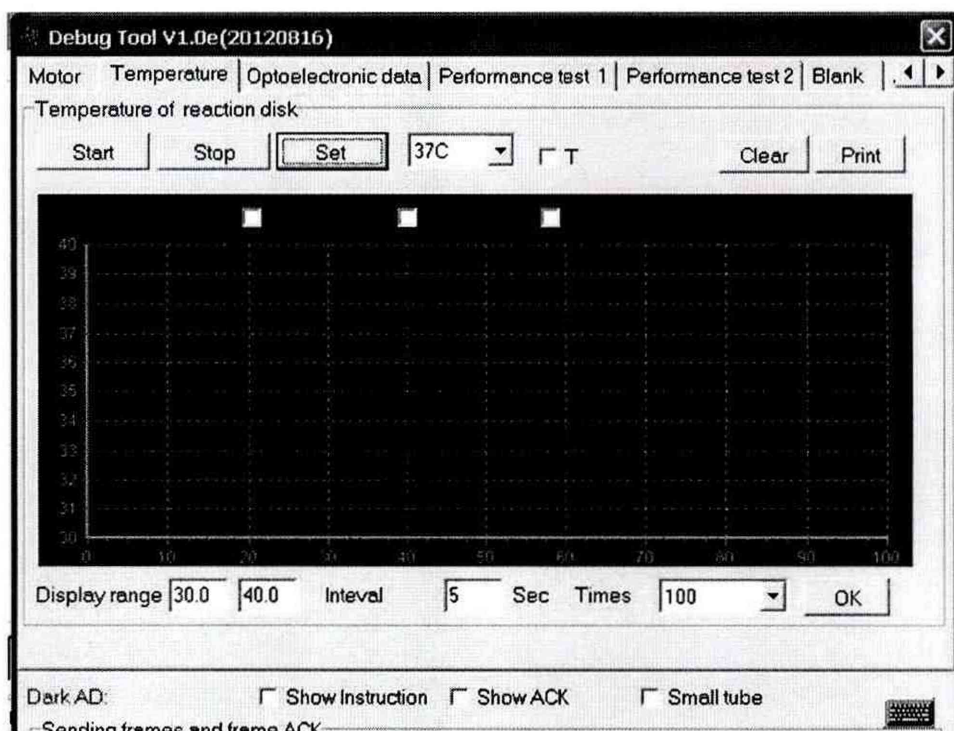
Debug Tool V1.0e(20120816)

Motor | Temperature | Optoelectronic data | Performance test 1 | Performance test 2 | Blank

Temperature of reaction disk

Start | Stop | Set | 37C | T | Clear | Print

40
39
38
37
36
35
34
33
32
31
30

0 10 20 30 40 50 60 70 80 90 100

Display range 30.0 40.0 Inteval 5 Sec Times 100 OK

Dark AD: Show Instruction Show ACK Small tube

Sending frames and frame ACK